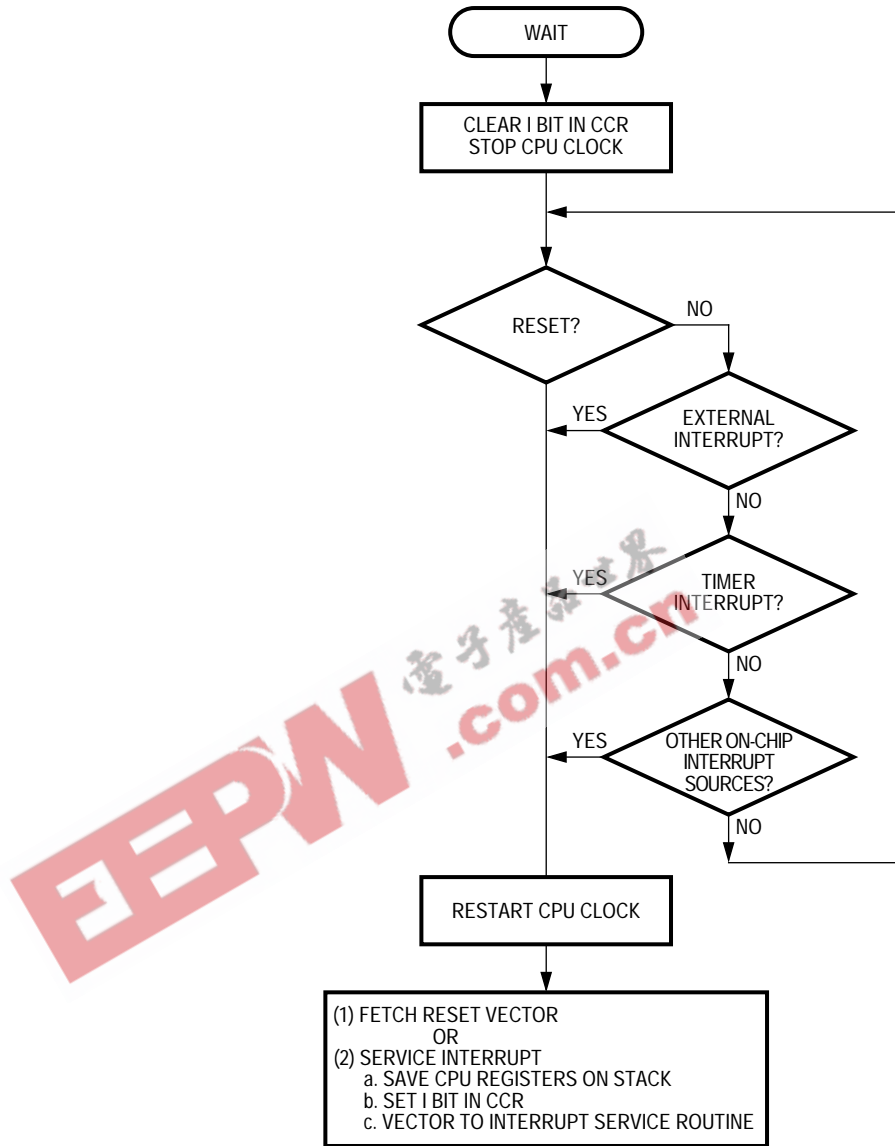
WAIT

CLEAR I BIT IN CCR
STOP CPU CLOCK

RESET?

NO

YES

EXTERNAL
INTERRUPT?

NO

YES

TIMER
INTERRUPT?

NO

YES

OTHER ON-CHIP
INTERRUPT
SOURCES?

NO

RESTART CPU CLOCK

(1) FETCH RESET VECTOR
OR
(2) SERVICE INTERRUPT
a. SAVE CPU REGISTERS ON STACK
b. SET I BIT IN CCR
c. VECTOR TO INTERRUPT SERVICE ROUTINE

EEPW 电子产品世界 .com.cn